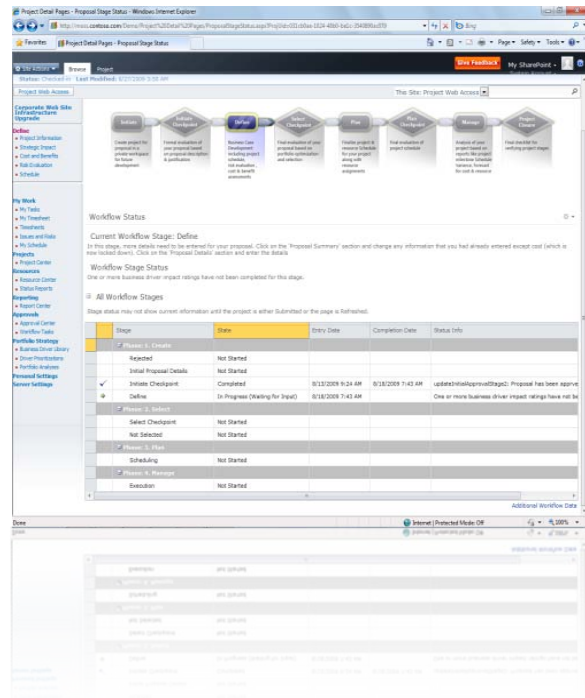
Project Detail Pages - Proposal Stage Status - Windows Internet Explorer

http://moss.contoso.com/Demo/Project%20Detail%20Pages/ProposalStageStatus.aspx?ProjUid=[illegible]

Bing

Favorites | Project Detail Pages - Proposal Stage Status

Page ▾ Safety ▾ Tools ▾

Site Actions ▾ | Browse | Project

Give Feedback | My SharePoint ▾

Status: Checked in | Last Modified: 8/27/2009 3:58 AM

Project Web Access

This Site: Project Web Access

Corporate Web Site Infrastructure Upgrade

Define
• Project Information
• Strategic Impact
• Cost and Benefits
• Risk Evaluation
• Schedule

My Work
• My Tasks
• My Timesheet
• Timesheets
• Issues and Risks
• My Schedule
Projects
• Project Center
Resources
• Resource Center
• Status Reports
Reporting
• Report Center
Approvals
• Approval Center
• Workflow Tasks
Portfolio Strategy
• Business Driver Library
• Driver Prioritization
• Portfolio Analyses
Personal Settings
Server Settings

Initiate | Initiate Checkpoint | Define | Select Checkpoint | Plan | Plan Checkpoint | Manage | Project Closure

Create project for proposal in a private workspace for future development

Formal evaluation of your proposal based on proposal description & justification

Business Case Development including project schedule, risk evaluation, cost & benefit assessments

Final evaluation of your proposal based on portfolio optimization and selection

Finalize project & resource Schedule for your project along with resource assignments

Final evaluation of project schedule

Analysis of your project based on reports like project interview Schedule Variance, forecast for cost & resource

Final checklist for verifying project stages

Workflow Status

Current Workflow Stage: Define

In this stage, more details need to be entered for your proposal. Click on the 'Proposal Summary' section and change any information that you had already entered except cost (which is now locked down). Click on the 'Proposal Details' section and enter the details

Workflow Stage Status

One or more business driver impact ratings have not been completed for this stage.

All Workflow Stages

Stage status may not show current information until the project is either Submitted or the page is Refreshed.

| | Stage | State | Entry Date | Completion Date | Status Info |
|---|---|---|---|---|---|
| | Phase: 1. Create | | | | |
| | Rejected | Not Started | | | |
| | Initial Proposal Details | Not Started | | | |
| ✓ | Initiate Checkpoint | Completed | 8/18/2009 9:24 AM | 8/18/2009 7:43 AM | updateInitialApprovalStage2: Proposal has been approv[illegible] |
| ➜ | Define | In Progress (Waiting for Input) | 8/18/2009 7:43 AM | | One or more business driver impact ratings have not b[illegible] |
| | Phase: 2. Select | | | | |
| | Select Checkpoint | Not Started | | | |
| | Not Selected | Not Started | | | |
| | Phase: 3. Plan | | | | |
| | Scheduling | Not Started | | | |
| | Phase: 4. Manage | | | | |
| | Execution | Not Started | | | |

Additional Workflow Data

Done | Internet | Protected Mode: Off | 100%